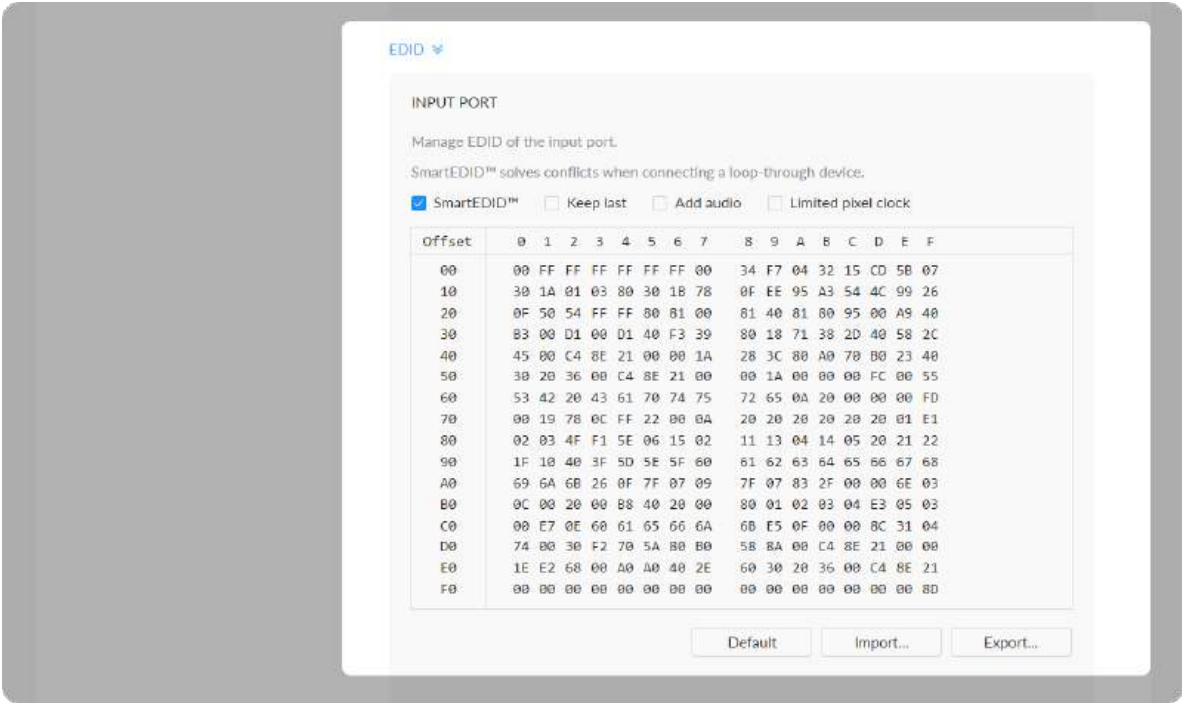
EDID ≫

INPUT PORT

Manage EDID of the input port.

SmartEDID™ solves conflicts when connecting a loop-through device.

SmartEDID™ Keep last Add audio Limited pixel clock

| Offset | 0 1 2 3 4 5 6 7 | 8 9 A B C D E F |
|---|---|---|
| 00 | 00 FF FF FF FF FF FF 00 | 34 F7 04 32 15 CD 5B 07 |
| 10 | 30 1A 01 03 80 30 1B 78 | 0F EE 95 A3 54 4C 99 26 |
| 20 | 0F 50 54 FF FF 80 81 00 | 81 40 81 80 95 00 A9 40 |
| 30 | B3 00 D1 00 D1 40 F3 39 | 80 18 71 38 2D 40 58 2C |
| 40 | 45 00 C4 8E 21 00 00 1A | 28 3C 80 A0 70 B0 23 40 |
| 50 | 30 20 36 00 C4 8E 21 00 | 00 1A 00 00 00 FC 00 55 |
| 60 | 53 42 20 43 61 70 74 75 | 72 65 0A 20 00 00 00 FD |
| 70 | 00 19 78 0C FF 22 00 0A | 20 20 20 20 20 20 01 E1 |
| 80 | 02 03 4F F1 5E 06 15 02 | 11 13 04 14 05 20 21 22 |
| 90 | 1F 10 40 3F 5D 5E 5F 60 | 61 62 63 64 65 66 67 68 |
| A0 | 69 6A 6B 26 0F 7F 07 09 | 7F 07 83 2F 00 00 6E 03 |
| B0 | 0C 00 20 00 B8 40 20 00 | 80 01 02 03 04 E3 05 03 |
| C0 | 00 E7 0E 60 61 65 66 6A | 6B E5 0F 00 00 8C 31 04 |
| D0 | 74 00 30 F2 70 5A 80 B0 | 58 8A 00 C4 8E 21 00 00 |
| E0 | 1E E2 68 00 A0 A0 40 2E | 60 30 20 36 00 C4 8E 21 |
| F0 | 00 00 00 00 00 00 00 00 | 00 00 00 00 00 00 00 8D |

Default Import... Export...